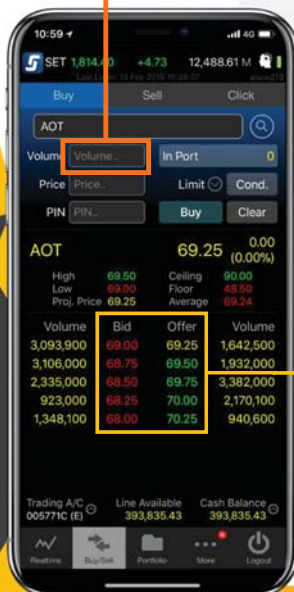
10:59
4G
SET 1,814.40 +4.73 12,488.61 M
Last Login: 19 Feb 2018 10:26:57

Buy Sell Click

AOT

Volume Volume..
In Port 0
Price Price..
Limit Cond.
PIN PIN..
Buy Clear

AOT 69.25 0.00 (0.00%)

High 69.50 Ceiling 90.00
Low 69.00 Floor 48.50
Proj. Price 69.25 Average 69.24

| Volume | Bid | Offer | Volume |
|---|---|---|---|
| 3,093,900 | 69.00 | 69.25 | 1,642,500 |
| 3,106,000 | 68.75 | 69.50 | 1,932,000 |
| 2,335,000 | 68.50 | 69.75 | 3,382,000 |
| 923,000 | 68.25 | 70.00 | 2,170,100 |
| 1,348,100 | 68.00 | 70.25 | 940,600 |

Trading A/C 005771C (E)
Line Available 393,835.43
Cash Balance 393,835.43

Realtime Buy/Sell Portfolio More Logout